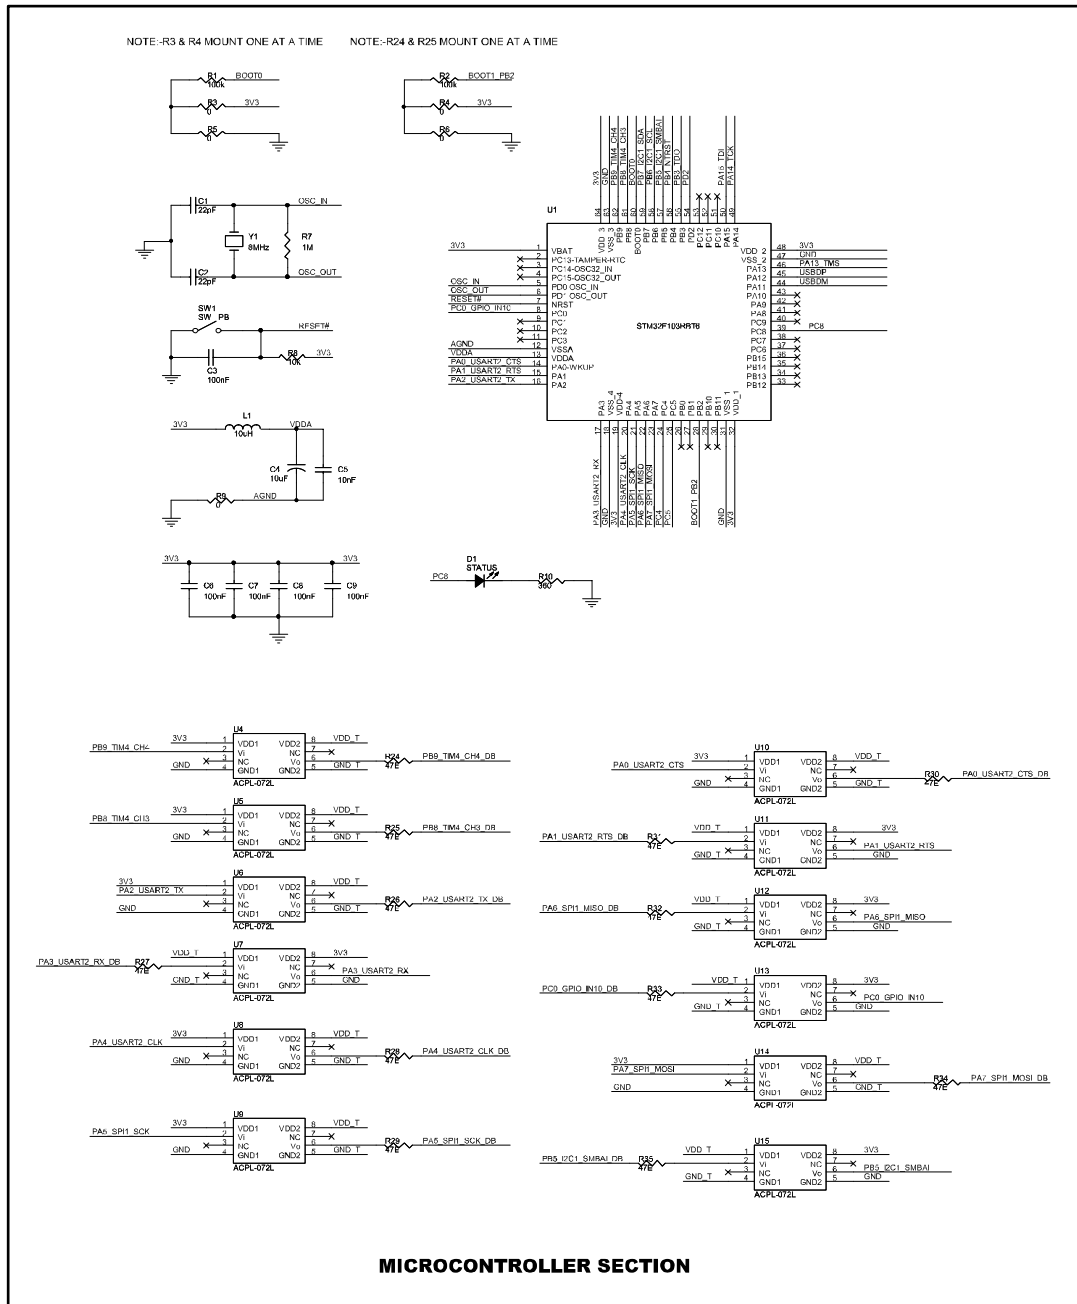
NOTE:-R3 & R4 MOUNT ONE AT A TIME    NOTE:-R24 & R25 MOUNT ONE AT A TIME

R1 100k BOOT0
R3 0 3V3
R5 0

R2 100k BOOT1_PB2
R4 0 3V3
R6 0

C1 22pF
Y1 8MHz
R7 1M
OSC_IN
C2 22pF
OSC_OUT

SW1 SW_PB
RESET#
C3 100nF
R8 10k 3V3

3V3 L1 10uH VDDA
C4 10uF
C5 10nF
R9 0 AGND

3V3 3V3
C6 100nF C7 100nF C8 100nF C9 100nF

D1 STATUS
PC8 R10 360

U1
STM32F103RBT6

3V3 GND PB9_TIM4_CH4 PB8_TIM4_CH3 BOOT0 PB7_I2C1_SDA PB6_I2C1_SCL PB5_I2C1_SMBAI PB4_NTRST PB3_TDO PA15_TDI PA14_TCK

64 63 62 61 60 59 58 57 56 55 54 53 52 51 50 49
VDD_3 VSS_3 PB9 PB8 BOOT0 PB7 PB6 PB5 PB4 PB3 PD2 PC12 PC11 PC10 PA15 PA14

3V3 1 VBAT
2 PC13-TAMPER-RTC
3 PC14-OSC32_IN
4 PC15-OSC32_OUT
OSC_IN 5 PD0 OSC_IN
OSC_OUT 6 PD1 OSC_OUT
RESET# 7 NRST
PC0_GPIO_IN10 8 PC0
9 PC1
10 PC2
11 PC3
AGND 12 VSSA
VDDA 13 VDDA
PA0_USART2_CTS 14 PA0-WKUP
PA1_USART2_RTS 15 PA1
PA2_USART2_TX 16 PA2

48 VDD_2 3V3
47 VSS_2 GND
46 PA13 PA13_TMS
45 PA12 USBDP
44 PA11 USBDM
43 PA10
42 PA9
41 PA8
40 PC9
39 PC8 PC8
38 PC7
37 PC6
36 PB15
35 PB14
34 PB13
33 PB12

PA3 VSS_4 VDD_4 PA4 PA5 PA6 PA7 PC4 PC5 PB0 PB1 PB2 PB10 PB11 VSS_1 VDD_1
17 18 19 20 21 22 23 24 25 26 27 28 29 30 31 32

PA3_USART2_RX GND 3V3 PA4_USART2_CLK PA5_SPI1_SCK PA6_SPI1_MISO PA7_SPI1_MOSI PC4 PC5 BOOT1_PB2 GND 3V3

U4 ACPL-072L
PB9_TIM4_CH4 3V3 GND VDD1 Vi NC GND1 VDD2 NC Vo GND2 VDD_T GND_T
R24 47E PB9_TIM4_CH4_DB

U5 ACPL-072L
PB8_TIM4_CH3 3V3 GND VDD_T GND_T
R25 47E PB8_TIM4_CH3_DB

U6 ACPL-072L
3V3 PA2_USART2_TX GND VDD_T GND_T
R26 47E PA2_USART2_TX_DB

U7 ACPL-072L
PA3_USART2_RX_DB R27 47E VDD_T GND_T 3V3 PA3_USART2_RX GND

U8 ACPL-072L
PA4_USART2_CLK 3V3 GND VDD_T GND_T
R28 47E PA4_USART2_CLK_DB

U9 ACPL-072L
PA5_SPI1_SCK 3V3 GND VDD_T GND_T
R29 47E PA5_SPI1_SCK_DB

U10 ACPL-072L
3V3 PA0_USART2_CTS GND VDD_T GND_T
R30 47E PA0_USART2_CTS_DB

U11 ACPL-072L
PA1_USART2_RTS_DB R31 47E VDD_T GND_T 3V3 PA1_USART2_RTS GND

U12 ACPL-072L
PA6_SPI1_MISO_DB R32 47E VDD_T GND_T 3V3 PA6_SPI1_MISO GND

U13 ACPL-072L
PC0_GPIO_IN10_DB R33 47E VDD_T GND_T 3V3 PC0_GPIO_IN10 GND

U14 ACPL-072L
3V3 PA7_SPI1_MOSI GND VDD_T GND_T
R34 47E PA7_SPI1_MOSI_DB

U15 ACPL-072L
PB5_I2C1_SMBAI_DB R35 47E VDD_T GND_T 3V3 PB5_I2C1_SMBAI GND

MICROCONTROLLER SECTION